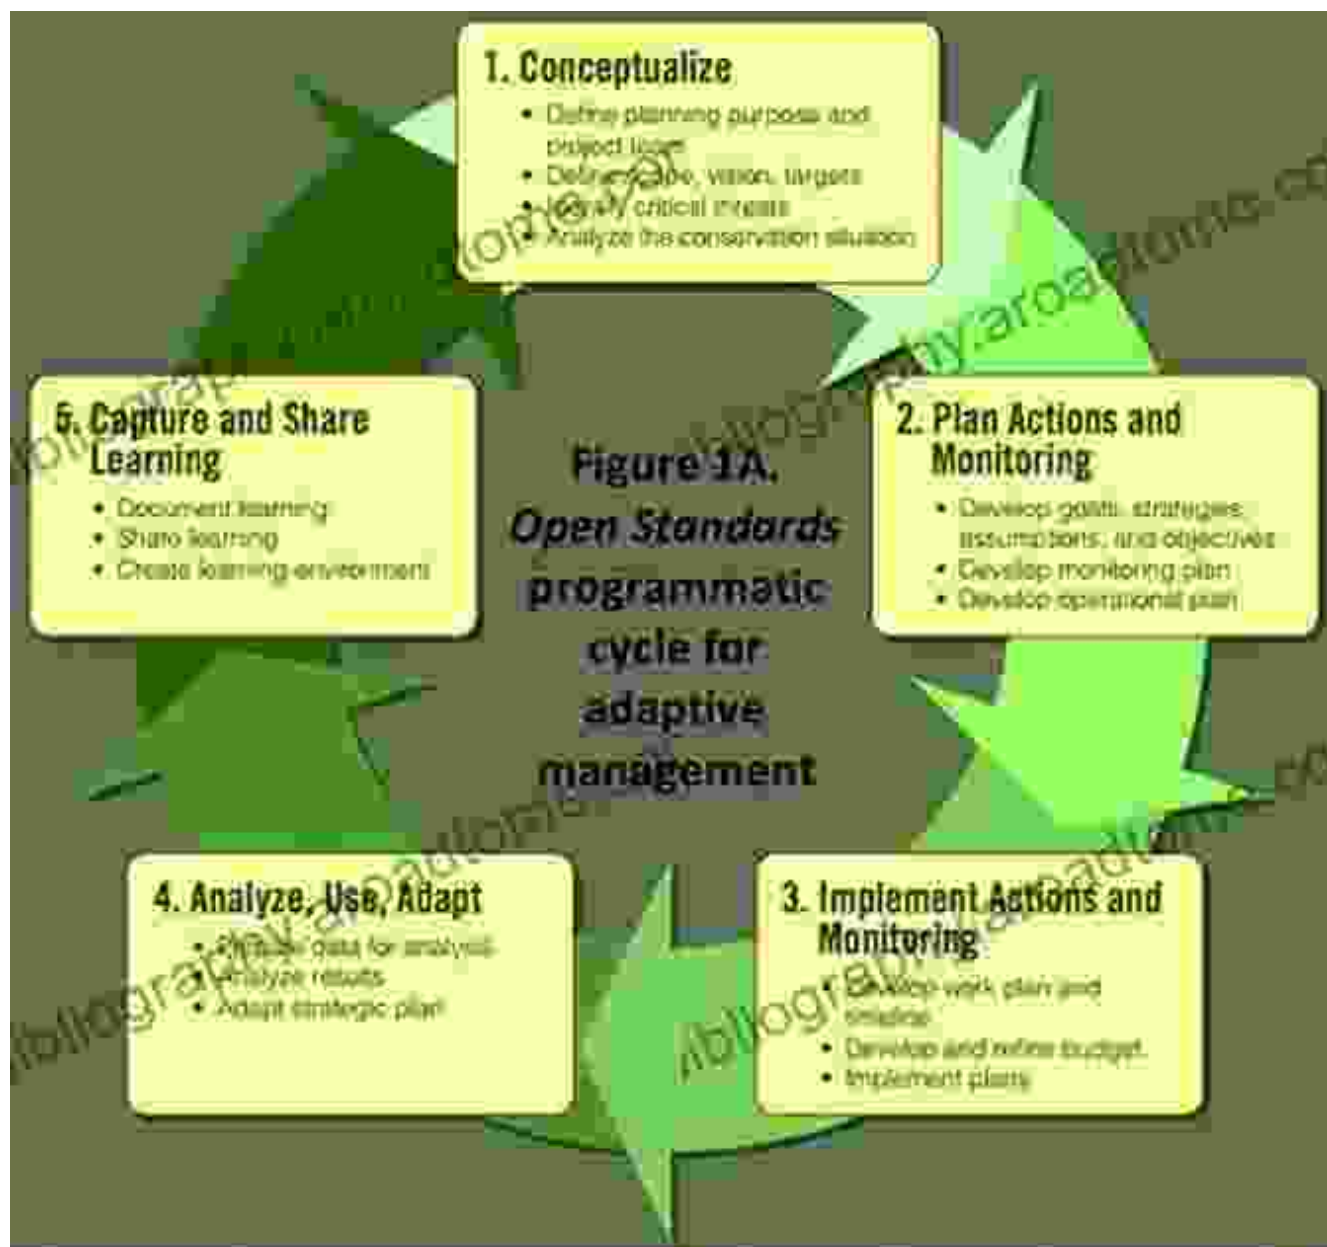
1. Conceptualize
• Define planning purpose and project team
• Define scope, vision, targets
• Identify critical threats
• Analyze the conservation situation

2. Plan Actions and Monitoring
• Develop goals, strategies, assumptions, and objectives
• Develop monitoring plan
• Develop operational plan

3. Implement Actions and Monitoring
• Develop work plan and timeline
• Develop and refine budget
• Implement plans

4. Analyze, Use, Adapt
• Prepare data for analysis
• Analyze results
• Adapt strategic plan

5. Capture and Share Learning
• Document learning
• Share learning
• Create learning environment

Figure 1A. Open Standards programmatic cycle for adaptive management

bibliographyaroadtome.com